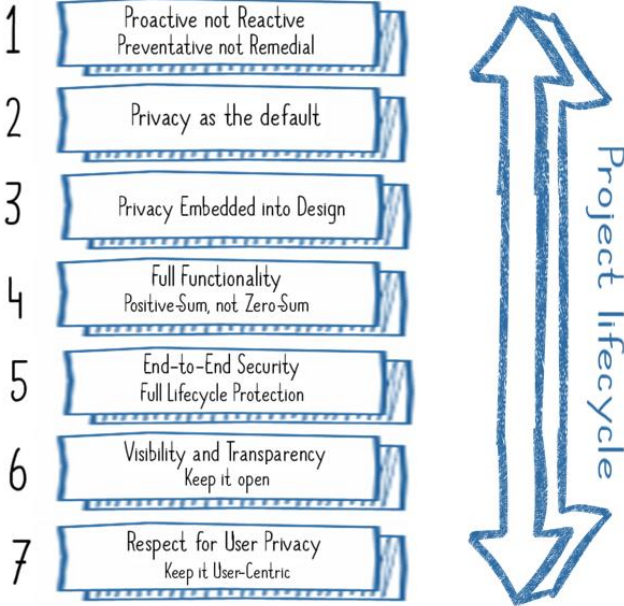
1
Proactive not Reactive
Preventative not Remedial

2
Privacy as the default

3
Privacy Embedded into Design

4
Full Functionality
Positive-Sum, not Zero-Sum

5
End-to-End Security
Full Lifecycle Protection

6
Visibility and Transparency
Keep it open

7
Respect for User Privacy
Keep it User-Centric

Project lifecycle